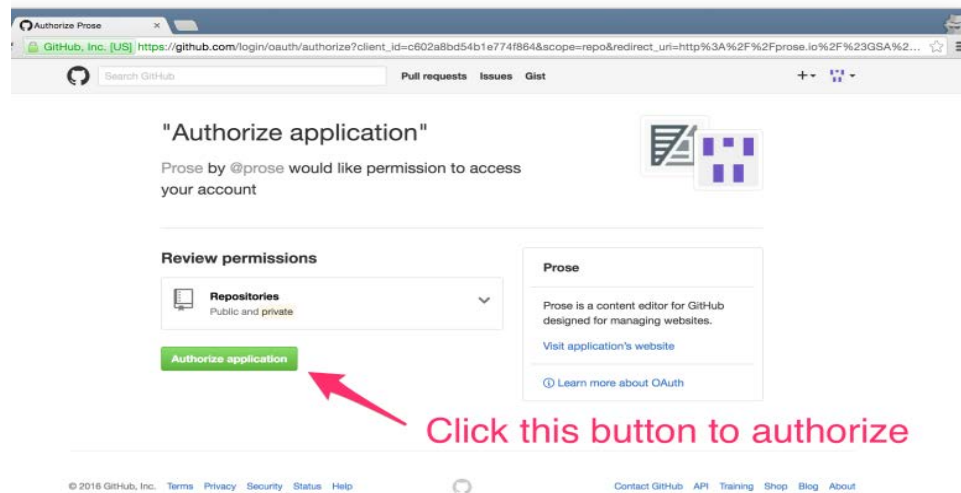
Authorize Prose ×

GitHub, Inc. [US] https://github.com/login/oauth/authorize?client_id=c602a8bd54b1e774f864&scope=repo&redirect_uri=http%3A%2F%2Fprose.io%2F%23GSA%2...

Search GitHub Pull requests Issues Gist

"Authorize application"

Prose by @prose would like permission to access your account

Review permissions

Repositories
Public and private

Authorize application

Prose

Prose is a content editor for GitHub designed for managing websites.

Visit application's website

Learn more about OAuth

Click this button to authorize

© 2016 GitHub, Inc. Terms Privacy Security Status Help

Contact GitHub API Training Shop Blog About